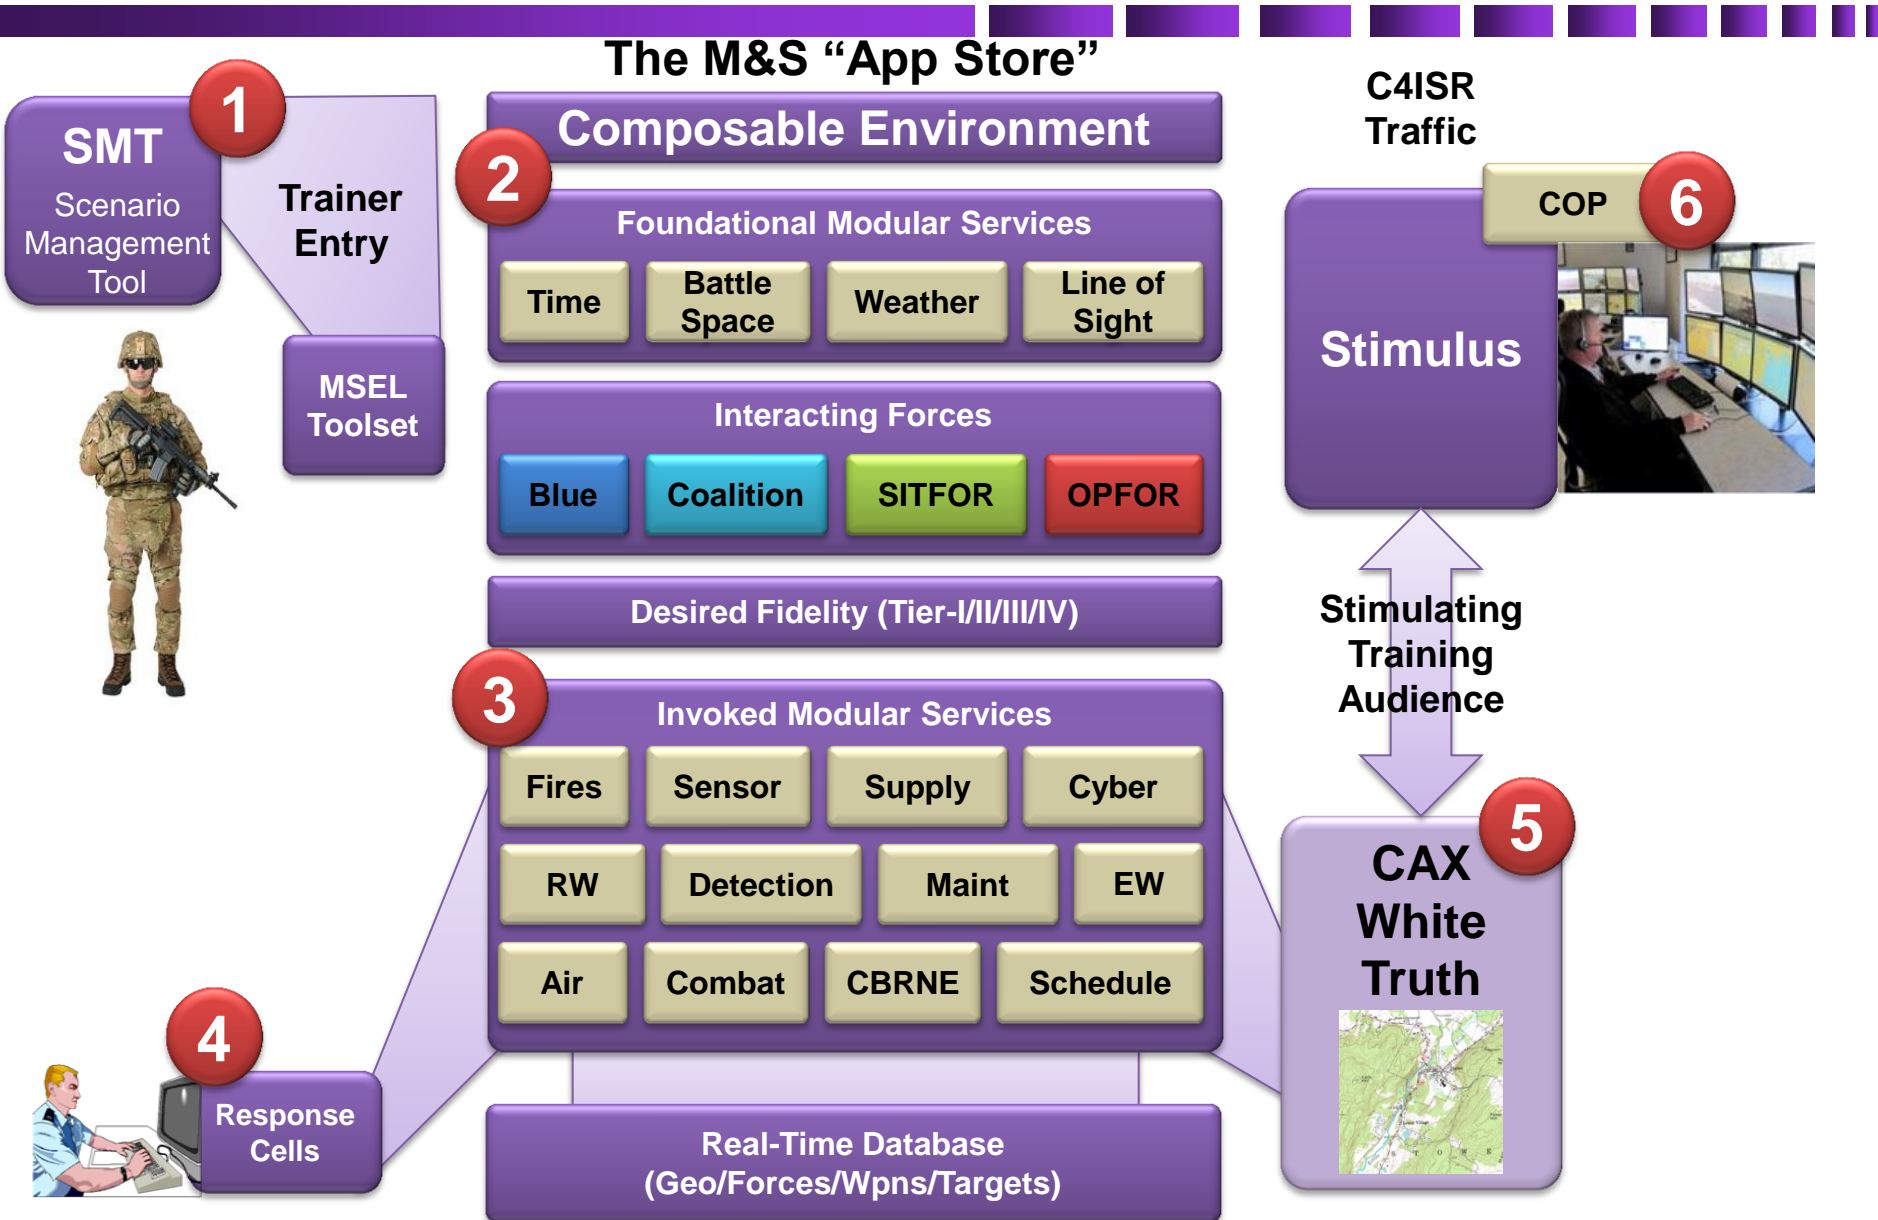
The M&S “App Store”

1

SMT
Scenario Management Tool

Trainer Entry

MSEL Toolset

Composable Environment

2

Foundational Modular Services

Time

Battle Space

Weather

Line of Sight

Interacting Forces

Blue

Coalition

SITFOR

OPFOR

Desired Fidelity (Tier-I/II/III/IV)

3

Invoked Modular Services

Fires

Sensor

Supply

Cyber

RW

Detection

Maint

EW

Air

Combat

CBRNE

Schedule

4

Response Cells

Real-Time Database (Geo/Forces/Wpns/Targets)

C4ISR Traffic

COP

6

Stimulus

Stimulating Training Audience

5

CAX White Truth